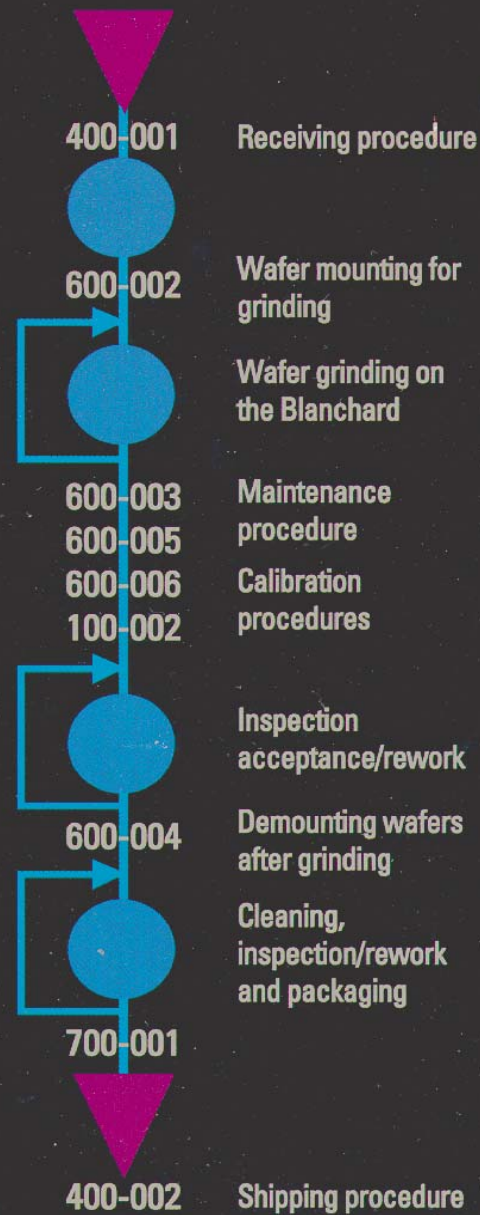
400-001 Receiving procedure

600-002 Wafer mounting for grinding

Wafer grinding on the Blanchard

600-003 Maintenance procedure
600-005
600-006 Calibration procedures
100-002

Inspection acceptance/rework

600-004 Demounting wafers after grinding

Cleaning, inspection/rework and packaging

700-001

400-002 Shipping procedure